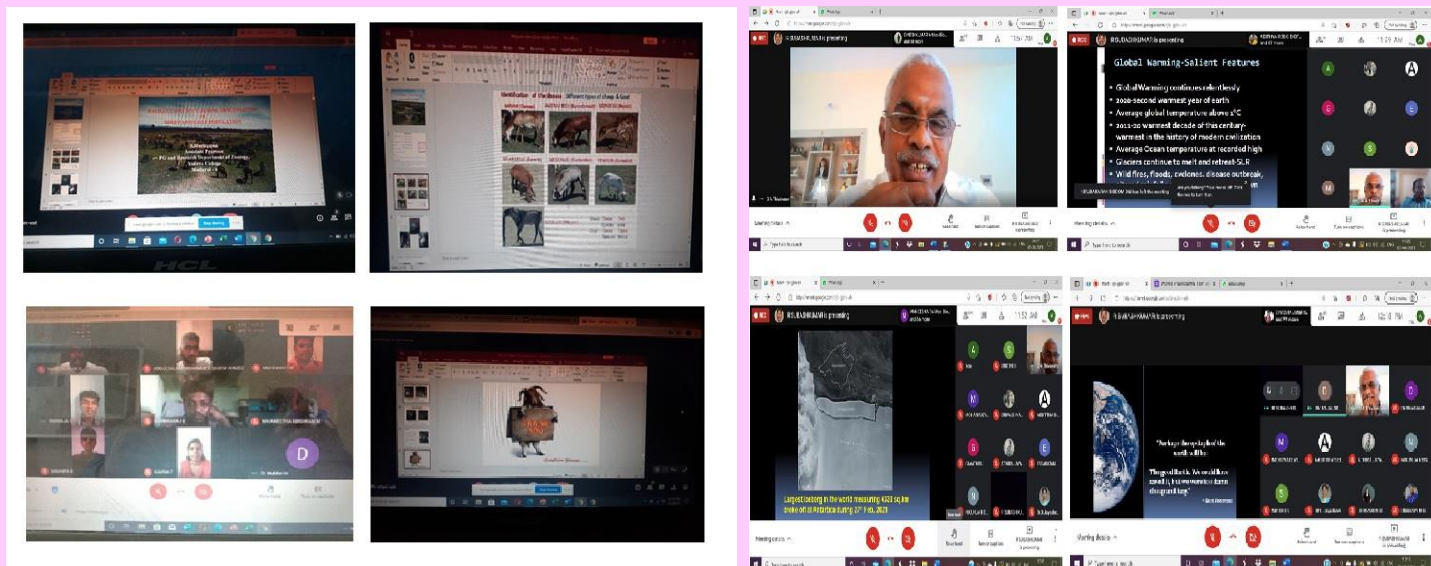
Identification of the Breeds - Different types of sheep & Goat

HCL

D

Global Warming-Salient Features

Global Warming continues relentlessly
2020-second warmest year of earth
Average global temperature above 1°C
2011-20 warmest decade of this century-warmest in the history of modern civilization
Average Ocean temperature at recorded high
Glaciers continue to melt and retreat-SLR
Wild fires, floods, cyclones, disease outbreak,

Largest Iceberg in the world measuring 4320 sq.km broke off at Antartica during 27th Feb, 2021

"Perhaps the epitaph of the earth will be: 'The good Earth. We could have saved it, but we were too damn cheap and lazy.'"

Meeting details

Raise hand

Turn on captions

Type here to search